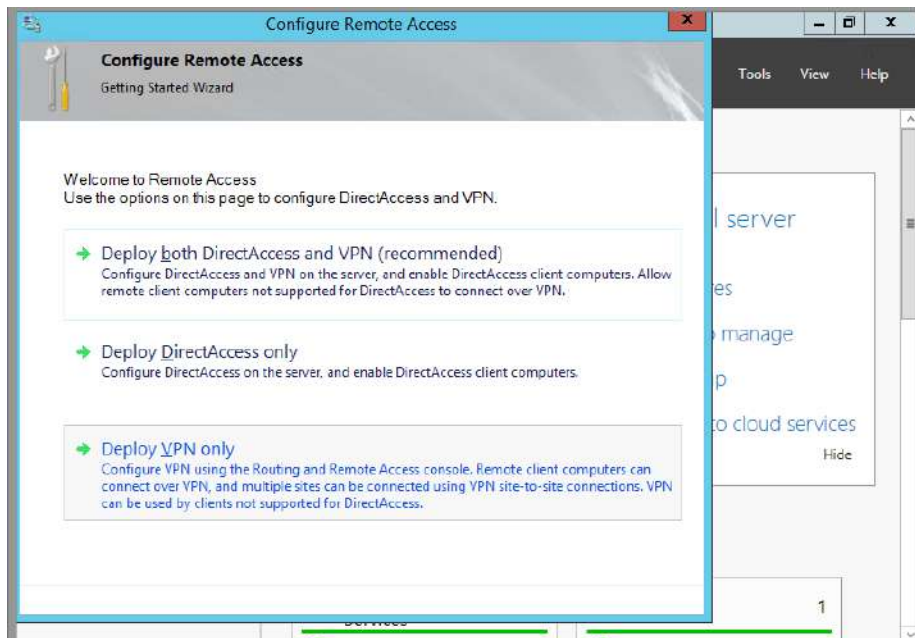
Configure Remote Access

Configure Remote Access
Getting Started Wizard

Welcome to Remote Access
Use the options on this page to configure DirectAccess and VPN.

Deploy both DirectAccess and VPN (recommended)
Configure DirectAccess and VPN on the server, and enable DirectAccess client computers. Allow remote client computers not supported for DirectAccess to connect over VPN.

Deploy DirectAccess only
Configure DirectAccess on the server, and enable DirectAccess client computers.

Deploy VPN only
Configure VPN using the Routing and Remote Access console. Remote client computers can connect over VPN, and multiple sites can be connected using VPN site-to-site connections. VPN can be used by clients not supported for DirectAccess.

Tools View Help

l server
es
manage
p
to cloud services
Hide

1